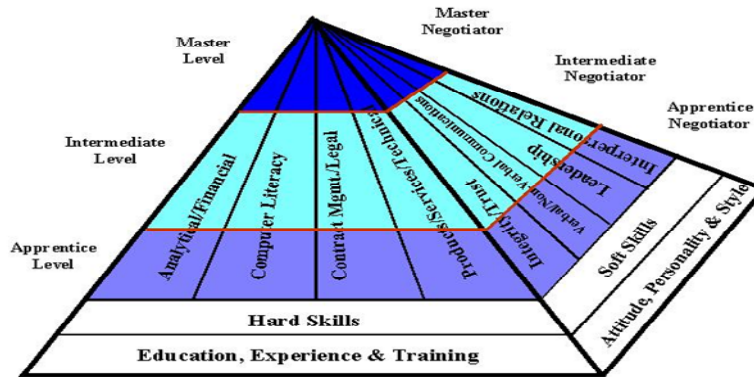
Master Negotiator

Master Level

Intermediate Negotiator

Apprentice Negotiator

Intermediate Level

Apprentice Level

Analytical/Financial

Computer Literacy

Contract Mgmt/Legal

Products/Services/Technical

Integrity/Trust

Verbal/Non-Verbal Communications

Leadership

Interpersonal Relations

Soft Skills

Attitude, Personality & Style

Hard Skills

Education, Experience & Training